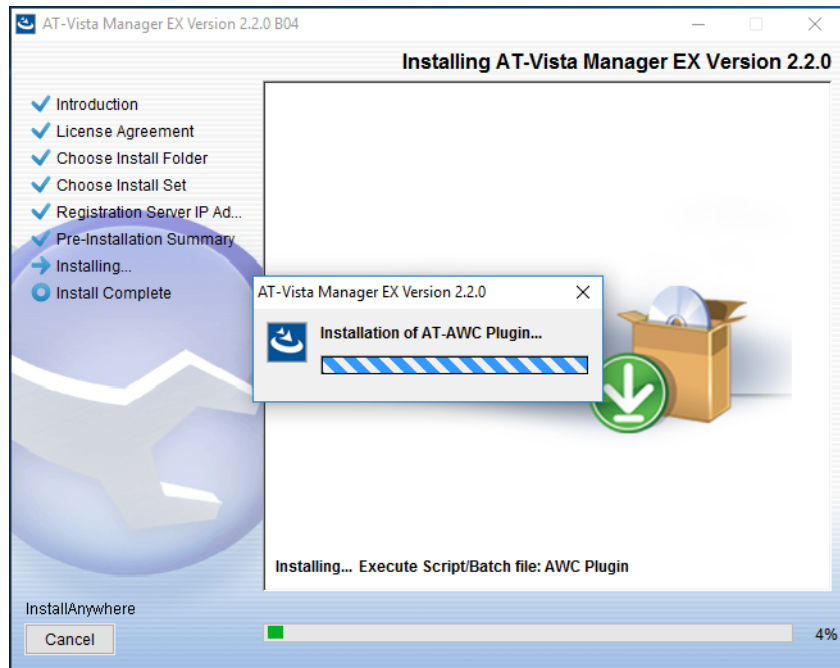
AT-Vista Manager EX Version 2.2.0 B04

Installing AT-Vista Manager EX Version 2.2.0

Introduction
License Agreement
Choose Install Folder
Choose Install Set
Registration Server IP Ad...
Pre-Installation Summary
Installing...
Install Complete

AT-Vista Manager EX Version 2.2.0

Installation of AT-AWC Plugin...

Installing... Execute Script/Batch file: AWC Plugin

InstallAnywhere

Cancel

4%